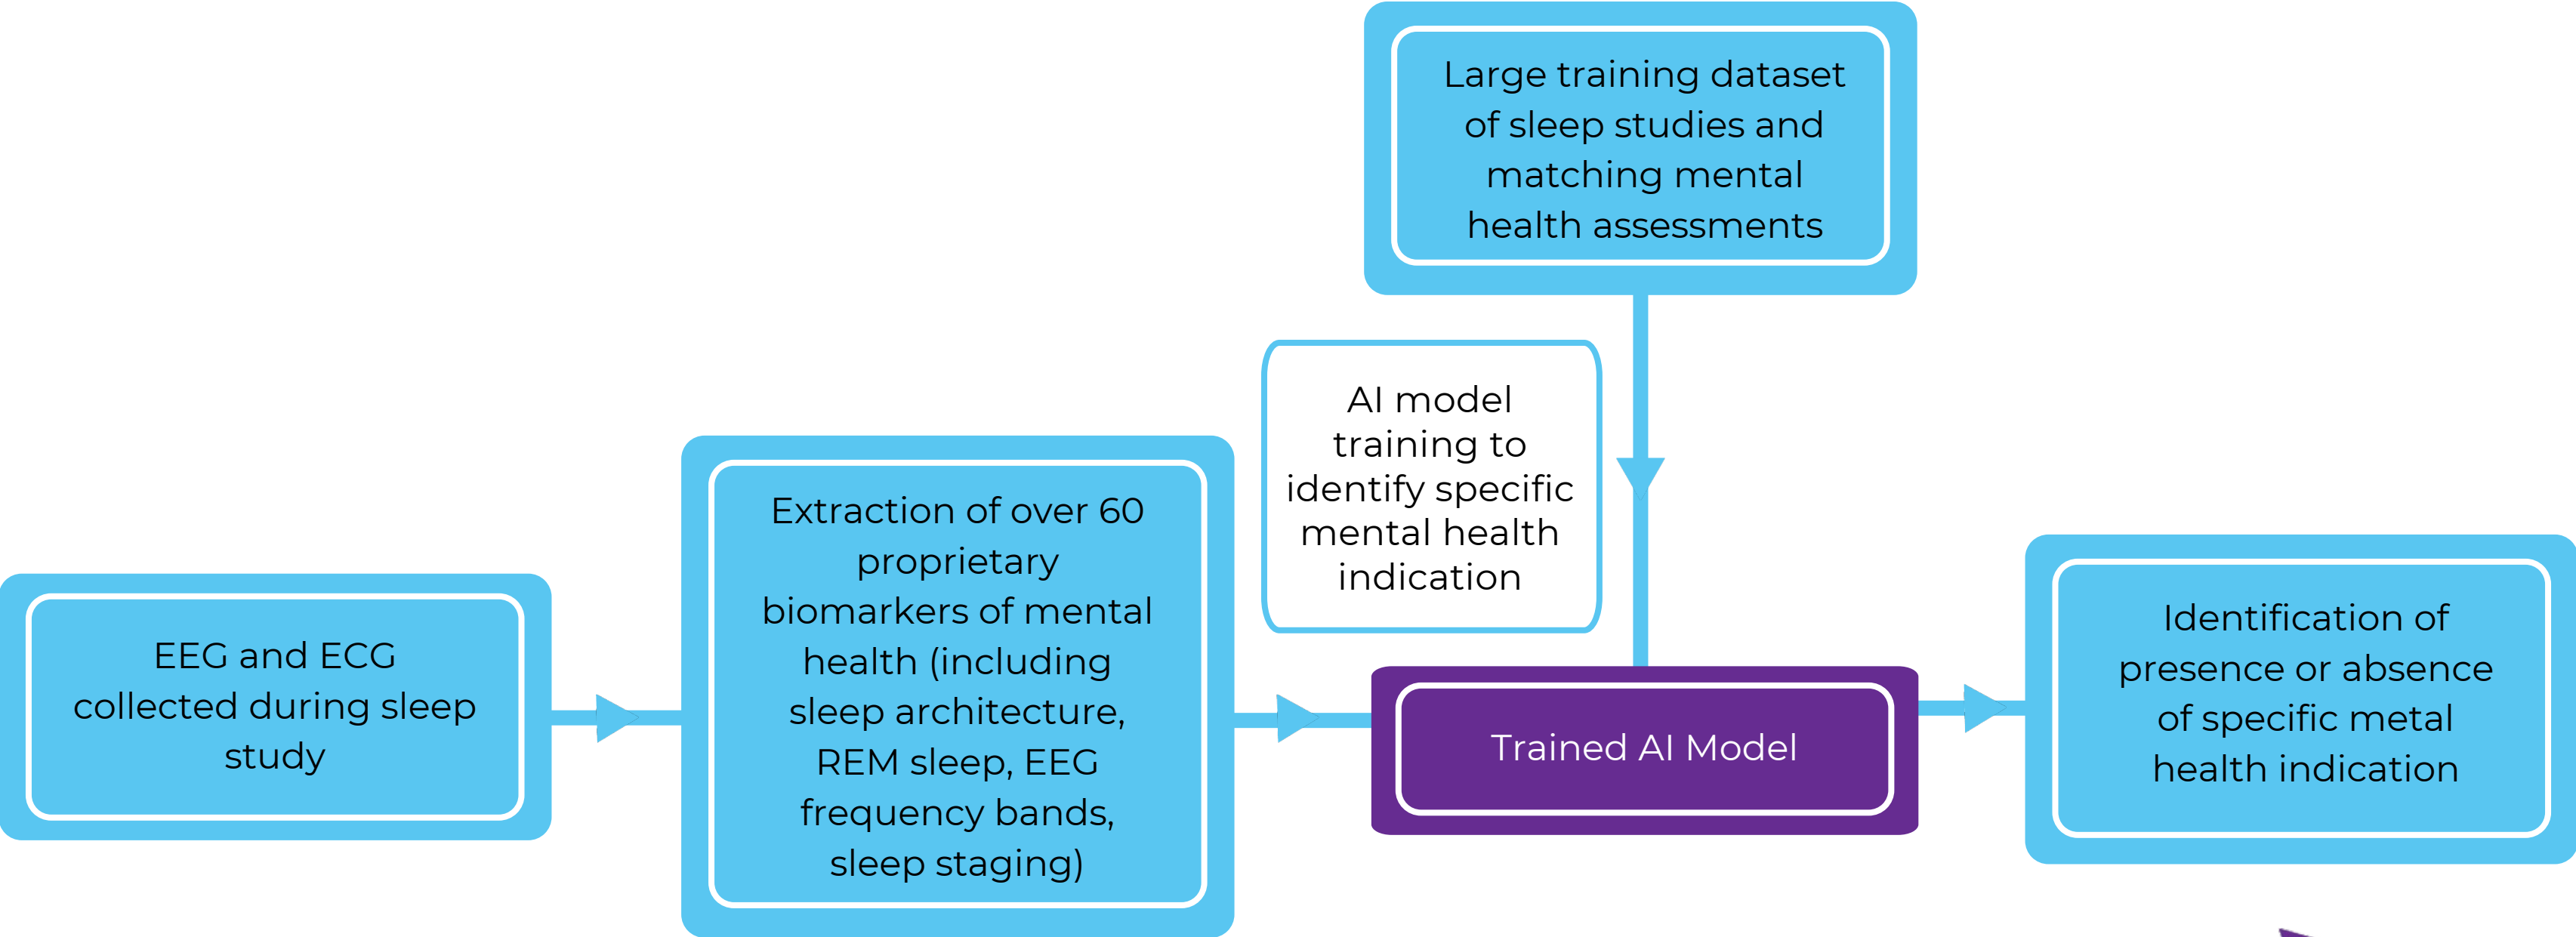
Large training dataset of sleep studies and matching mental health assessments

AI model training to identify specific mental health indication

EEG and ECG collected during sleep study

Extraction of over 60 proprietary biomarkers of mental health (including sleep architecture, REM sleep, EEG frequency bands, sleep staging)

Trained AI Model

Identification of presence or absence of specific metal health indication